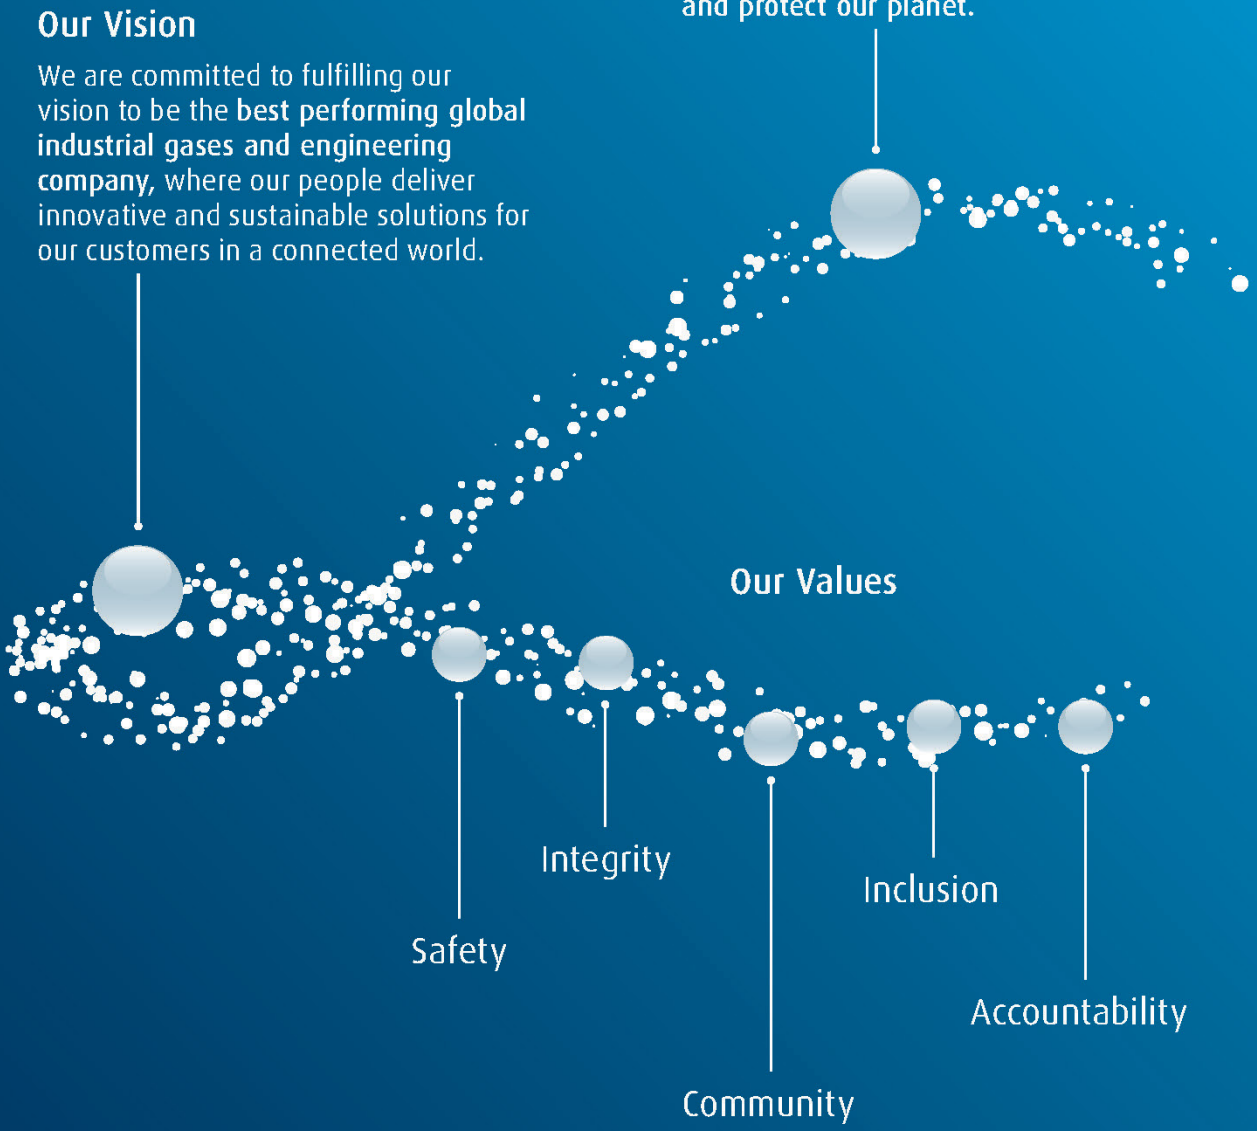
and protect our planet.

Our Vision

We are committed to fulfilling our vision to be the best performing global industrial gases and engineering company, where our people deliver innovative and sustainable solutions for our customers in a connected world.

Our Values

Safety

Integrity

Community

Inclusion

Accountability